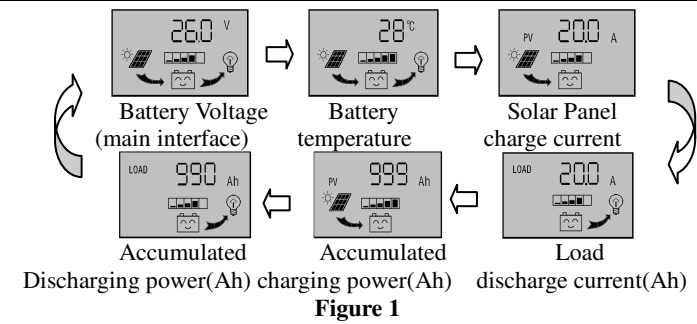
26.0 V

Battery Voltage (main interface)

28℃

Battery temperature

PV 20.0 A

Solar Panel charge current

LOAD 990 Ah

Accumulated Discharging power(Ah)

PV 999 Ah

Accumulated charging power(Ah)

LOAD 20.0 A

Load discharge current(Ah)

**Figure 1**